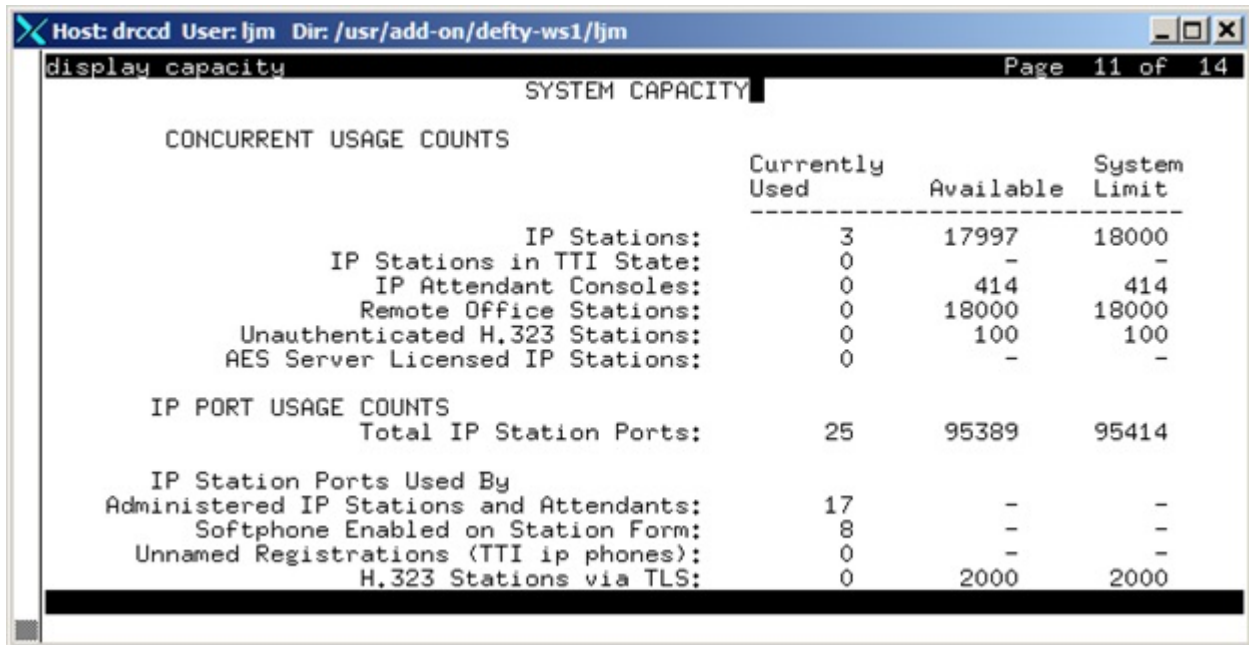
Host: drccd User: ljm Dir: /usr/add-on/defty-ws1/ljm

display capacity Page 11 of 14

SYSTEM CAPACITY

CONCURRENT USAGE COUNTS

| | Currently Used | Available | System Limit |
|---|---|---|---|
| IP Stations: | 3 | 17997 | 18000 |
| IP Stations in TTI State: | 0 | - | - |
| IP Attendant Consoles: | 0 | 414 | 414 |
| Remote Office Stations: | 0 | 18000 | 18000 |
| Unauthenticated H.323 Stations: | 0 | 100 | 100 |
| AES Server Licensed IP Stations: | 0 | - | - |

IP PORT USAGE COUNTS

| | | | |
|---|---|---|---|
| Total IP Station Ports: | 25 | 95389 | 95414 |

IP Station Ports Used By

| | | | |
|---|---|---|---|
| Administered IP Stations and Attendants: | 17 | - | - |
| Softphone Enabled on Station Form: | 8 | - | - |
| Unnamed Registrations (TTI ip phones): | 0 | - | - |
| H.323 Stations via TLS: | 0 | 2000 | 2000 |